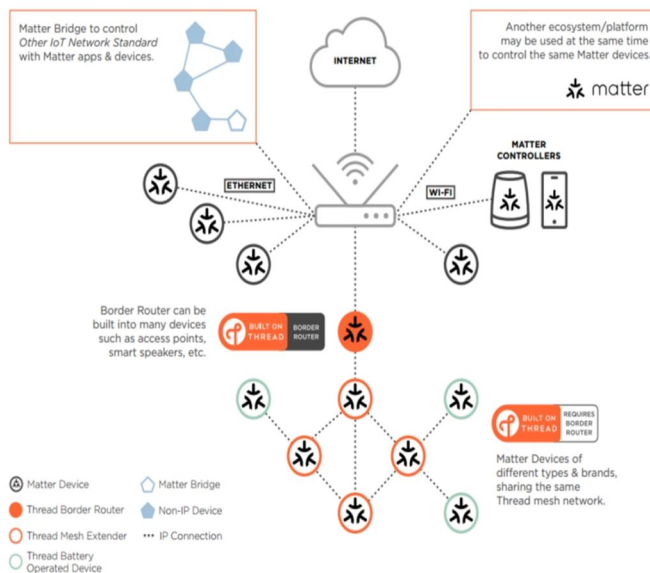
Matter Bridge to control *Other IoT Network Standard* with Matter apps & devices.

INTERNET

Another ecosystem/platform may be used at the same time to control the same Matter devices.

matter

MATTER CONTROLLERS

ETHERNET

WI-FI

Border Router can be built into many devices such as access points, smart speakers, etc.

BUILT ON THREAD

BORDER ROUTER

BUILT ON THREAD

REQUIRES BORDER ROUTER

Matter Devices of different types & brands, sharing the same Thread mesh network.

Matter Device

Thread Border Router

Thread Mesh Extender

Thread Battery Operated Device

Matter Bridge

Non-IP Device

IP Connection